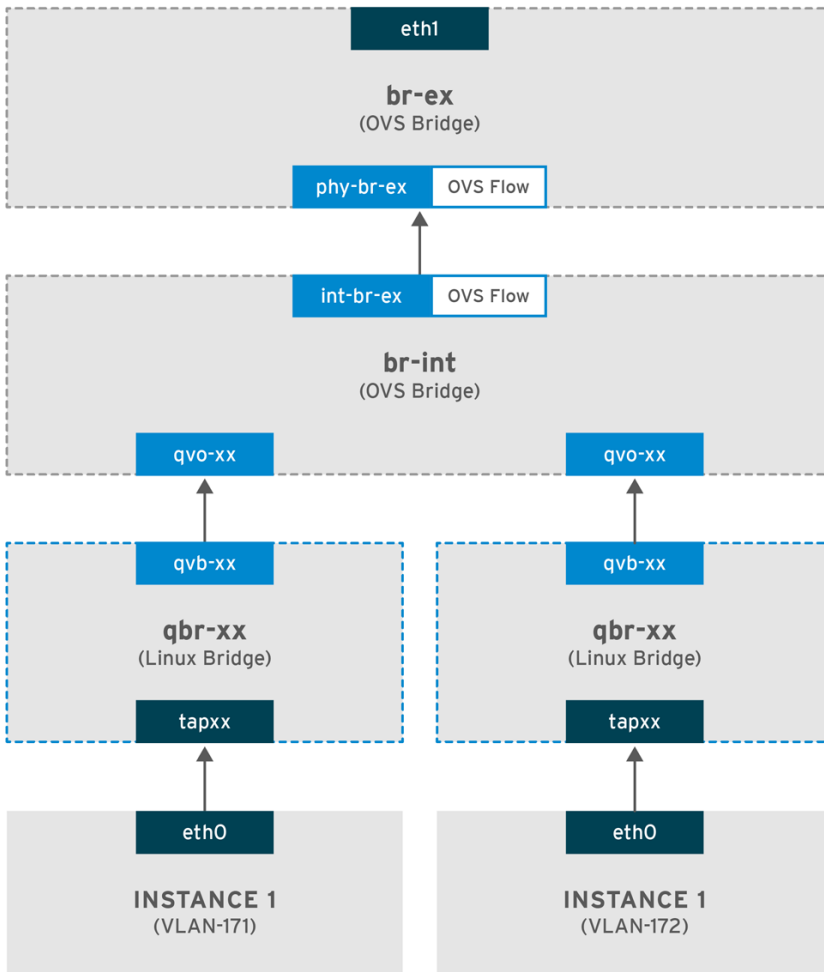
eth1

**br-ex**
(OVS Bridge)

phy-br-ex OVS Flow

int-br-ex OVS Flow

**br-int**
(OVS Bridge)

qvo-xx

qvo-xx

qvb-xx

**qbr-xx**
(Linux Bridge)

tapxx

qvb-xx

**qbr-xx**
(Linux Bridge)

tapxx

eth0

**INSTANCE 1**
(VLAN-171)

eth0

**INSTANCE 1**
(VLAN-172)